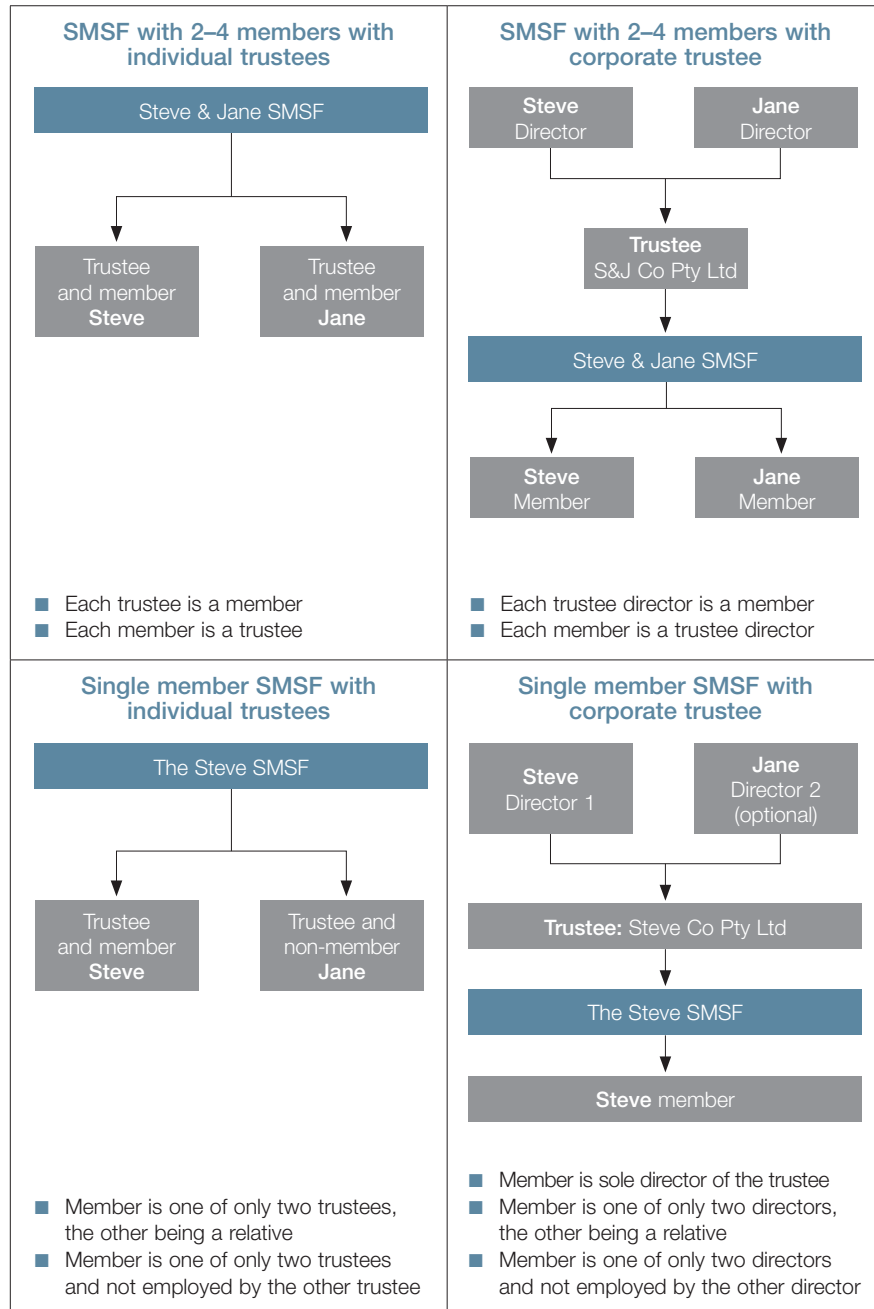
SMSF with 2–4 members with individual trustees

Steve & Jane SMSF

Trustee and member **Steve**

Trustee and member **Jane**

- Each trustee is a member
- Each member is a trustee

SMSF with 2–4 members with corporate trustee

**Steve** Director

**Jane** Director

**Trustee** S&J Co Pty Ltd

Steve & Jane SMSF

**Steve** Member

**Jane** Member

- Each trustee director is a member
- Each member is a trustee director

Single member SMSF with individual trustees

The Steve SMSF

Trustee and member **Steve**

Trustee and non-member **Jane**

- Member is one of only two trustees, the other being a relative
- Member is one of only two trustees and not employed by the other trustee

Single member SMSF with corporate trustee

**Steve** Director 1

**Jane** Director 2 (optional)

**Trustee:** Steve Co Pty Ltd

The Steve SMSF

**Steve** member

- Member is sole director of the trustee
- Member is one of only two directors, the other being a relative
- Member is one of only two directors and not employed by the other director